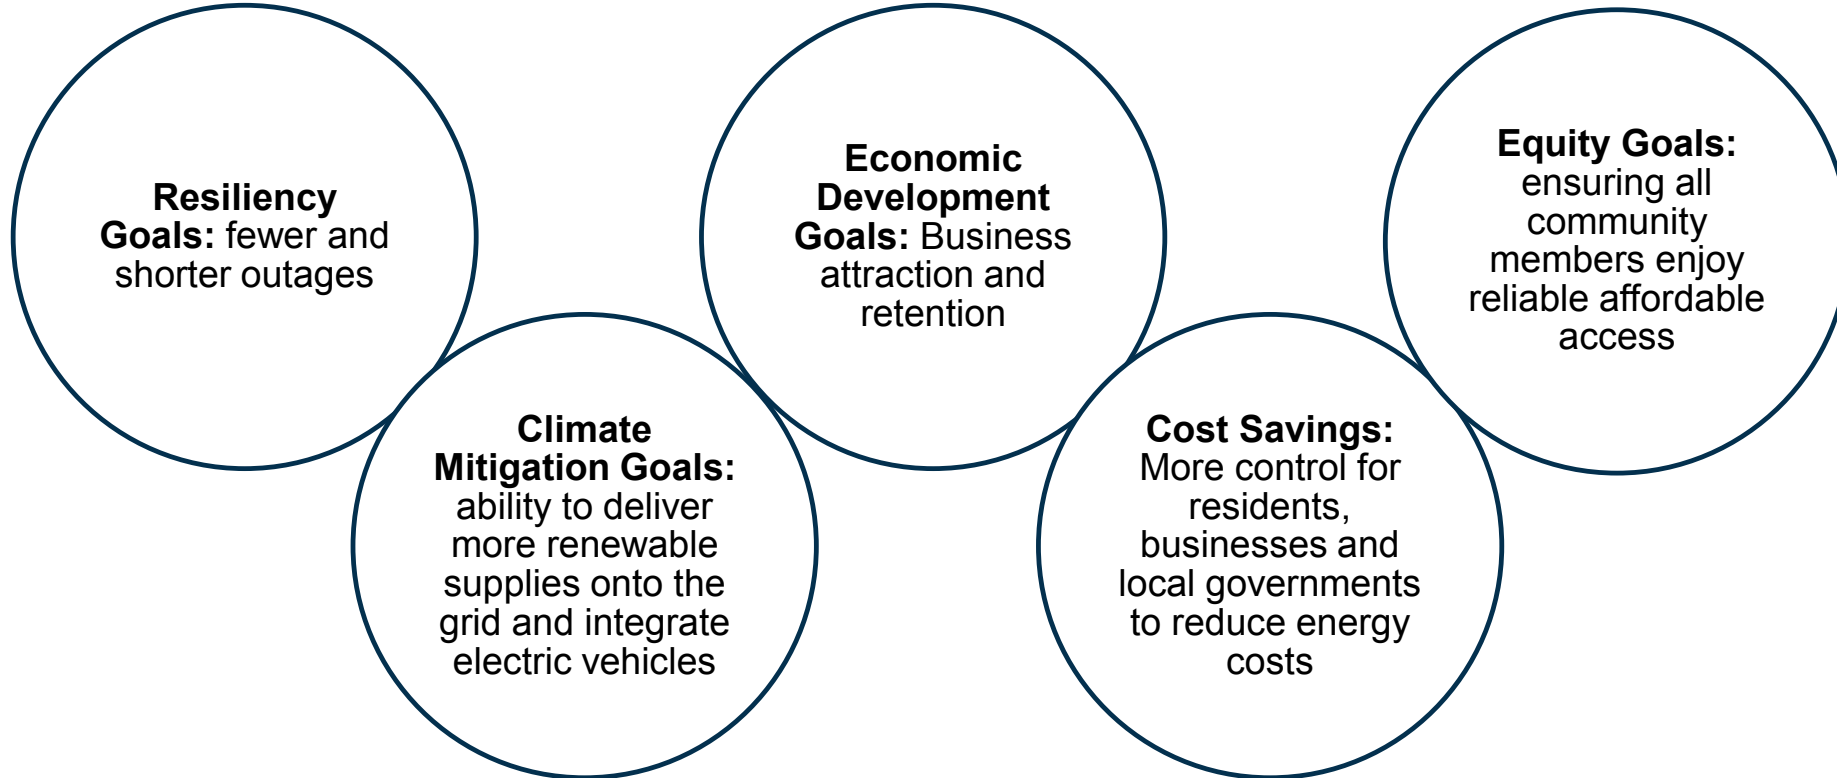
Resiliency Goals: fewer and shorter outages

Climate Mitigation Goals: ability to deliver more renewable supplies onto the grid and integrate electric vehicles

Economic Development Goals: Business attraction and retention

Cost Savings: More control for residents, businesses and local governments to reduce energy costs

Equity Goals: ensuring all community members enjoy reliable affordable access